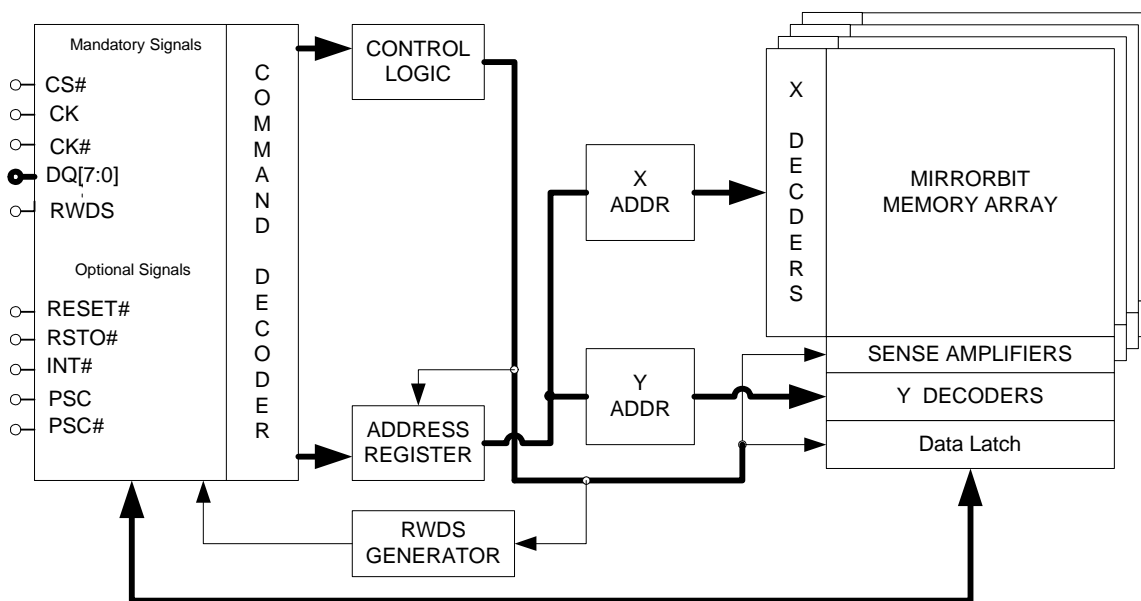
Mandatory Signals

CS#
CK
CK#
DQ[7:0]
RWDS

Optional Signals

RESET#
RSTO#
INT#
PSC
PSC#

COMMAND DECODER

CONTROL LOGIC

X ADDR

Y ADDR

ADDRESS REGISTER

RWDS GENERATOR

X DECODERS

MIRRORBIT MEMORY ARRAY

SENSE AMPLIFIERS

Y DECODERS

Data Latch